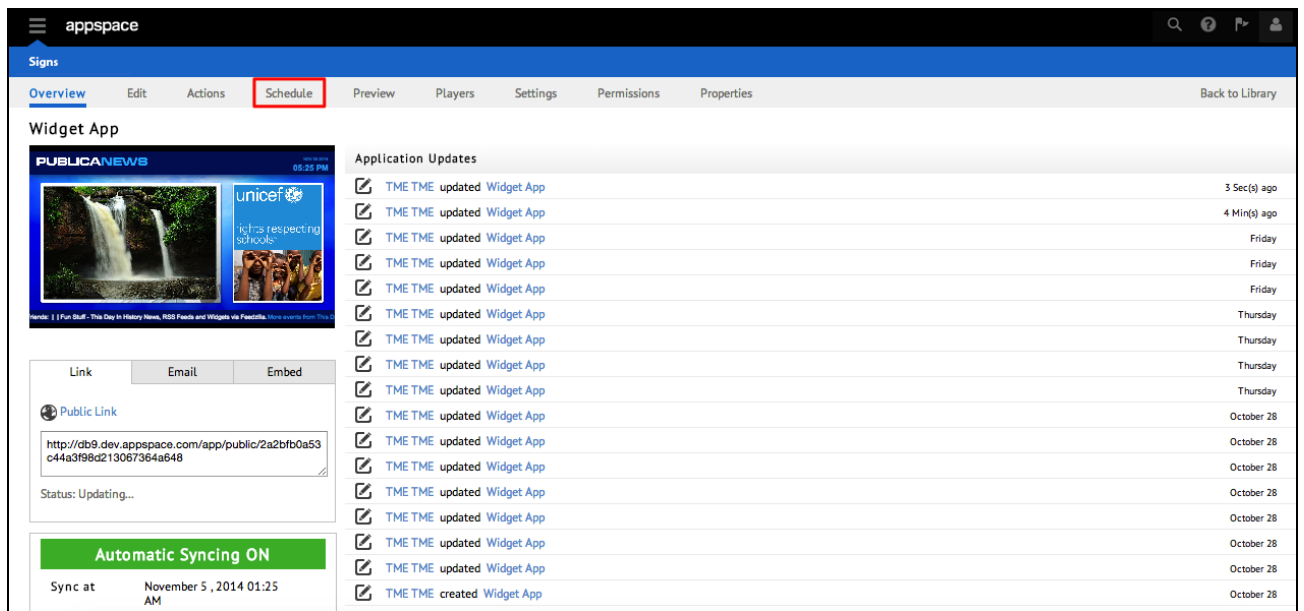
appspace

Signs

Overview Edit Actions Schedule Preview Players Settings Permissions Properties Back to Library

Widget App

PUBLICANEWS 05:25 PM

unicef
rights respecting schools

Friends: | | Fun Stuff - This Day In History News, RSS Feeds and Widgets via Feedzilla. More events from This D

Link Email Embed

Public Link

http://db9.dev.appspace.com/app/public/2a2bfb0a53c44a3f98d213067364a648

Status: Updating...

Automatic Syncing ON

Sync at November 5 , 2014 01:25 AM

Application Updates

TME TME updated Widget App 3 Sec(s) ago
TME TME updated Widget App 4 Min(s) ago
TME TME updated Widget App Friday
TME TME updated Widget App Friday
TME TME updated Widget App Friday
TME TME updated Widget App Thursday
TME TME updated Widget App Thursday
TME TME updated Widget App Thursday
TME TME updated Widget App Thursday
TME TME updated Widget App October 28
TME TME updated Widget App October 28
TME TME updated Widget App October 28
TME TME updated Widget App October 28
TME TME updated Widget App October 28
TME TME updated Widget App October 28
TME TME updated Widget App October 28
TME TME created Widget App October 28